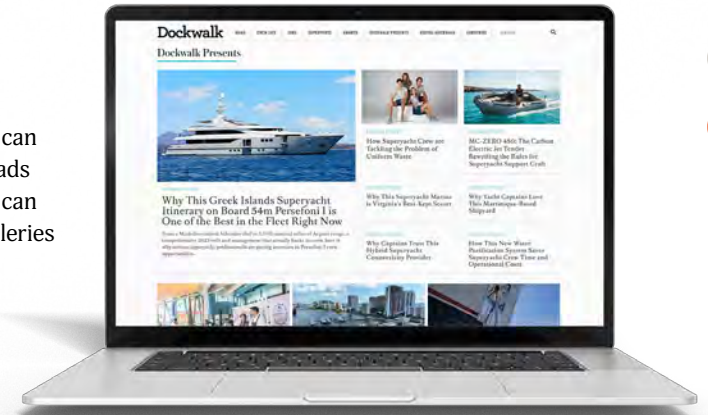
can
ads
can
leries

Dockwalk

Dockwalk Presents

Why This Greek Islands Superyacht Itinerary on Board 54m Persefoni I is One of the Best in the Fleet Right Now

How Superyacht Crew are Tackling the Problem of Uniform Waste

MC-ZERO 480: The Carbon Electric Jet Tender Rewriting the Rules for Superyacht Support Craft

Why This Superyacht Marina in Virginia's Best-Kept Secret

Why Yacht Captains Love This Martinique-Based Shipyard

Why Captains Trust This Hybrid Superyacht Connectivity Provider

How This New Water Purification System Saves Superyacht Crew Time and Operational Costs